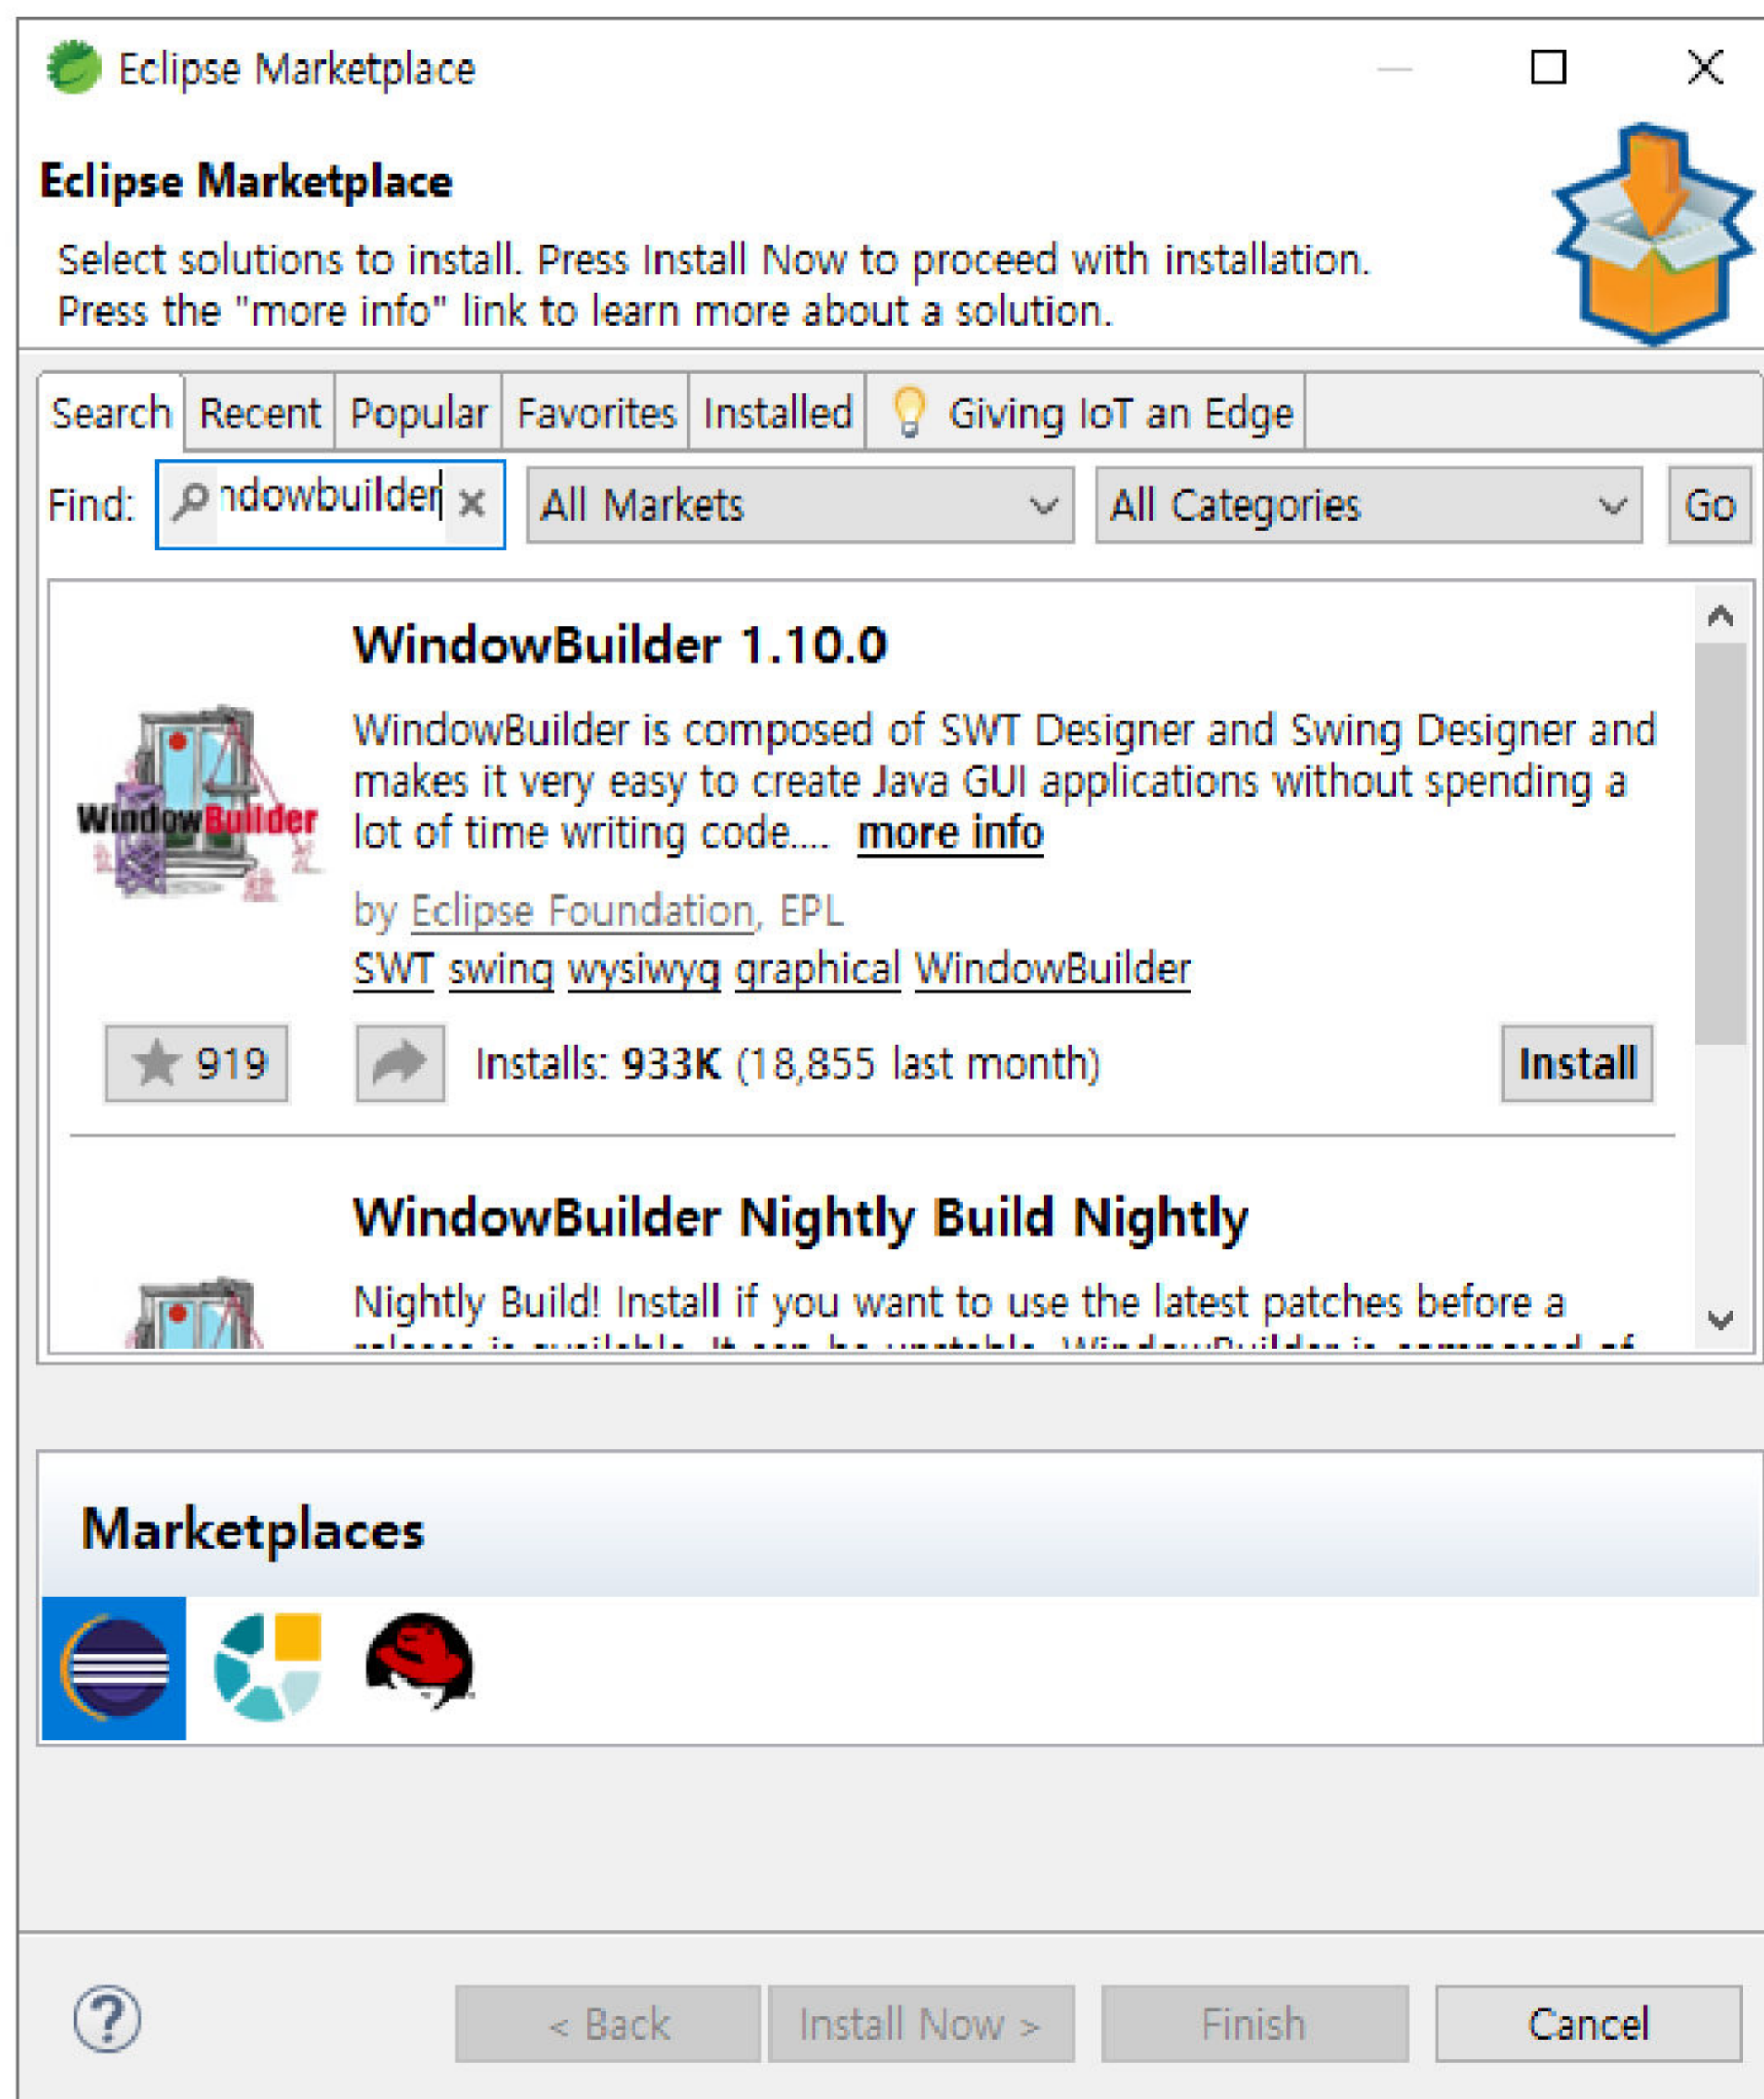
Eclipse Marketplace

Eclipse Marketplace

Select solutions to install. Press Install Now to proceed with installation.
Press the "more info" link to learn more about a solution.

Search | Recent | Popular | Favorites | Installed | Giving IoT an Edge

Find: ndowbuilder ×   All Markets   All Categories   Go

WindowBuilder 1.10.0

WindowBuilder

WindowBuilder is composed of SWT Designer and Swing Designer and makes it very easy to create Java GUI applications without spending a lot of time writing code.... more info

by Eclipse Foundation, EPL
SWT swing wysiwyg graphical WindowBuilder

919   Installs: 933K (18,855 last month)   Install

WindowBuilder Nightly Build Nightly

Nightly Build! Install if you want to use the latest patches before a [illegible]

Marketplaces

< Back   Install Now >   Finish   Cancel